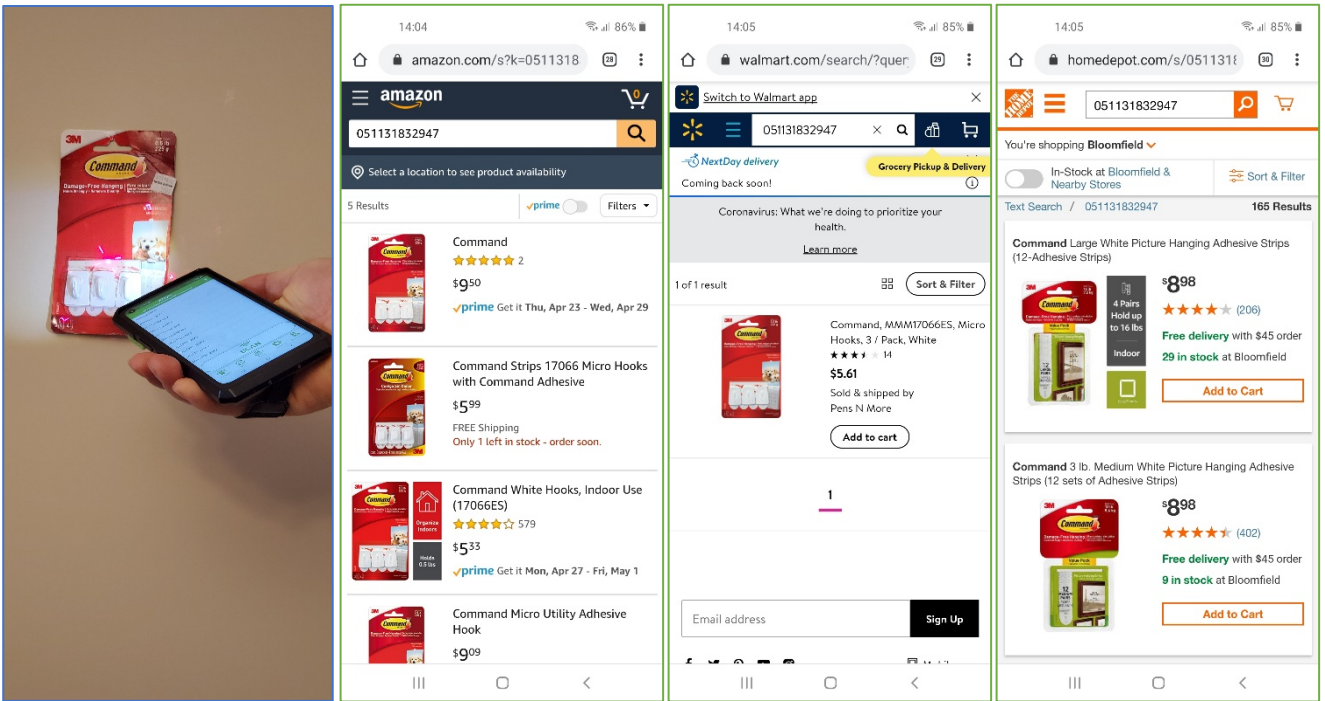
3M
Command
Damage-Free Hanging

14:04 86%
amazon.com/s?k=0511318
28
amazon
0
051131832947
Select a location to see product availability
5 Results
prime
Filters
Command
2
$9^{50}$
prime Get it Thu, Apr 23 - Wed, Apr 29
Command Strips 17066 Micro Hooks with Command Adhesive
$5^{99}$
FREE Shipping
Only 1 left in stock - order soon.
Command White Hooks, Indoor Use (17066ES)
579
$5^{33}$
prime Get it Mon, Apr 27 - Fri, May 1
Command Micro Utility Adhesive Hook
$9^{09}$

14:05 85%
walmart.com/search/?quer
29
Switch to Walmart app
051131832947
NextDay delivery
Coming back soon!
Grocery Pickup & Delivery
Coronavirus: What we're doing to prioritize your health.
Learn more
1 of 1 result
Sort & Filter
Command, MMM17066ES, Micro Hooks, 3 / Pack, White
14
$5.61
Sold & shipped by
Pens N More
Add to cart
1
Email address
Sign Up

14:05 85%
homedepot.com/s/051131
30
051131832947
You're shopping Bloomfield
In-Stock at Bloomfield & Nearby Stores
Sort & Filter
Text Search / 051131832947
165 Results
Command Large White Picture Hanging Adhesive Strips (12-Adhesive Strips)
4 Pairs Hold up to 16 lbs
Indoor
$8^{98}$
(206)
Free delivery with $45 order
29 in stock at Bloomfield
Add to Cart
Command 3 lb. Medium White Picture Hanging Adhesive Strips (12 sets of Adhesive Strips)
$8^{98}$
(402)
Free delivery with $45 order
9 in stock at Bloomfield
Add to Cart